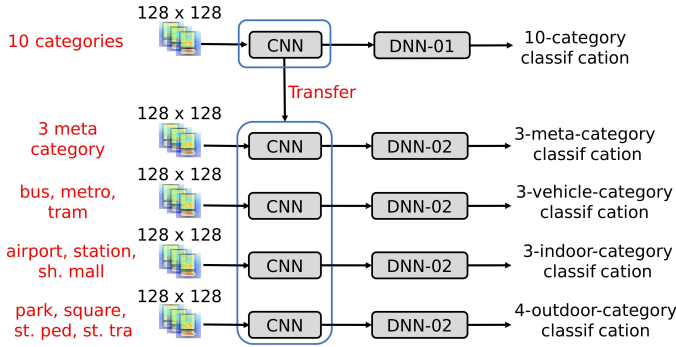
10 categories

128 x 128

CNN

DNN-01

10-category classif cation

Transfer

3 meta category

128 x 128

CNN

DNN-02

3-meta-category classif cation

bus, metro, tram

128 x 128

CNN

DNN-02

3-vehicle-category classif cation

airport, station, sh. mall

128 x 128

CNN

DNN-02

3-indoor-category classif cation

park, square, st. ped, st. tra

128 x 128

CNN

DNN-02

4-outdoor-category classif cation